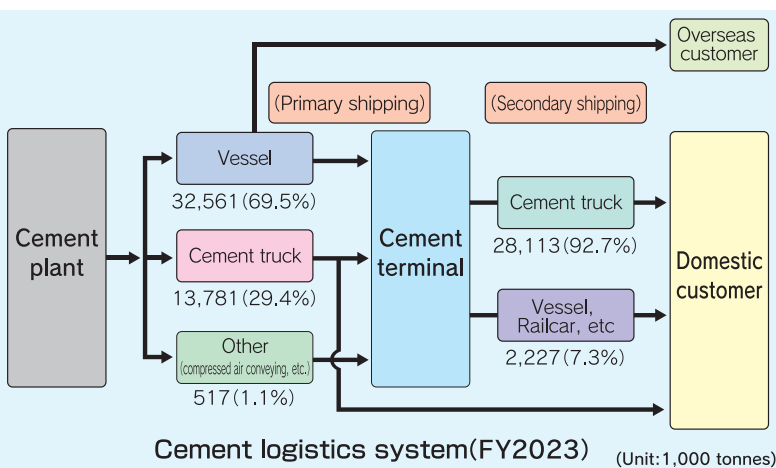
Overseas customer

(Primary shipping)

(Secondary shipping)

Cement plant

Vessel

32,561(69.5%)

Cement truck

13,781(29.4%)

Other
(compressed air conveying, etc.)

517(1.1%)

Cement terminal

Cement truck

28,113(92.7%)

Vessel, Railcar, etc

2,227(7.3%)

Domestic customer

Cement logistics system(FY2023)

(Unit:1,000 tonnes)